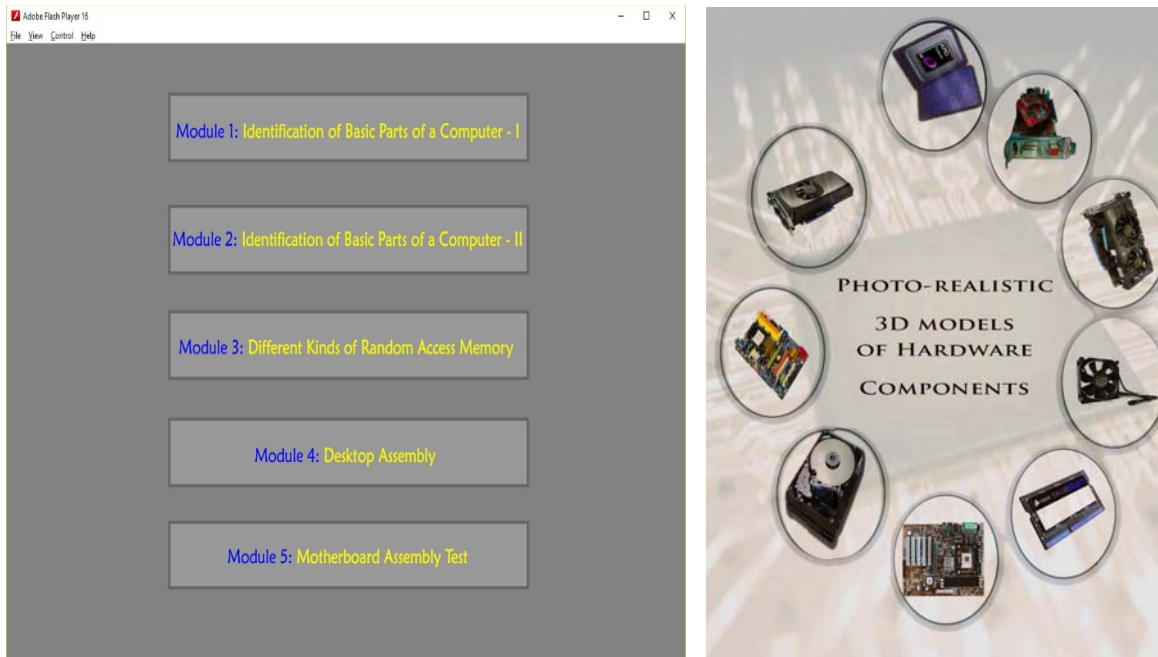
Adobe Flash Player 16

File View Control Help

Module 1: Identification of Basic Parts of a Computer - I

Module 2: Identification of Basic Parts of a Computer - II

Module 3: Different Kinds of Random Access Memory

Module 4: Desktop Assembly

Module 5: Motherboard Assembly Test

PHOTO-REALISTIC
3D MODELS
OF HARDWARE
COMPONENTS